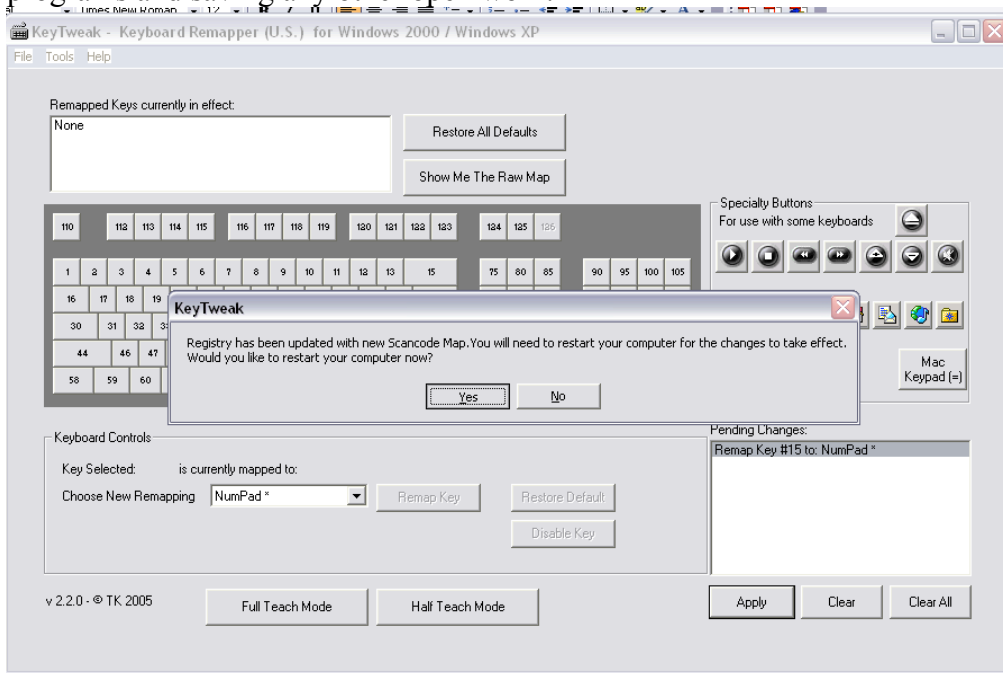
Times New Roman 12

KeyTweak - Keyboard Remapper (U.S.) for Windows 2000 / Windows XP

File Tools Help

Remapped Keys currently in effect:

None

Restore All Defaults

Show Me The Raw Map

Specialty Buttons
For use with some keyboards

110 112 113 114 115 116 117 118 119 120 121 122 123 124 125 126

1 2 3 4 5 6 7 8 9 10 11 12 13 15 75 80 85 90 95 100 105

16 17 18 19

30 31 32 33

44 46 47

58 59 60

KeyTweak

Registry has been updated with new Scancode Map.You will need to restart your computer for the changes to take effect. Would you like to restart your computer now?

Yes No

Mac Keypad (=)

Pending Changes:

Remap Key #15 to: NumPad *

Keyboard Controls

Key Selected: is currently mapped to:

Choose New Remapping NumPad *

Remap Key

Restore Default

Disable Key

v 2.2.0 - © TK 2005

Full Teach Mode

Half Teach Mode

Apply

Clear

Clear All